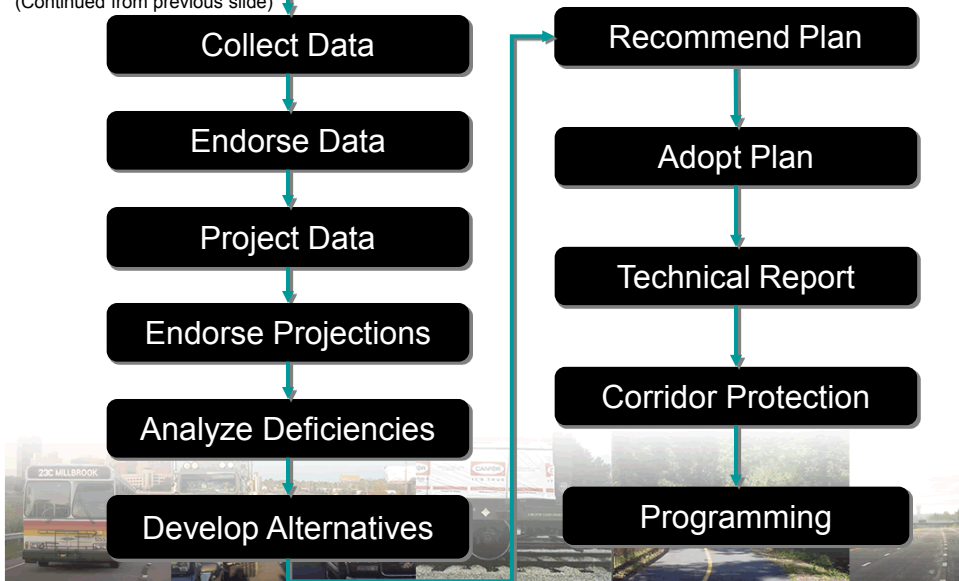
(Continued from previous slide)

Collect Data

Endorse Data

Project Data

Endorse Projections

Analyze Deficiencies

Develop Alternatives

Recommend Plan

Adopt Plan

Technical Report

Corridor Protection

Programming

23C MILLBROOK